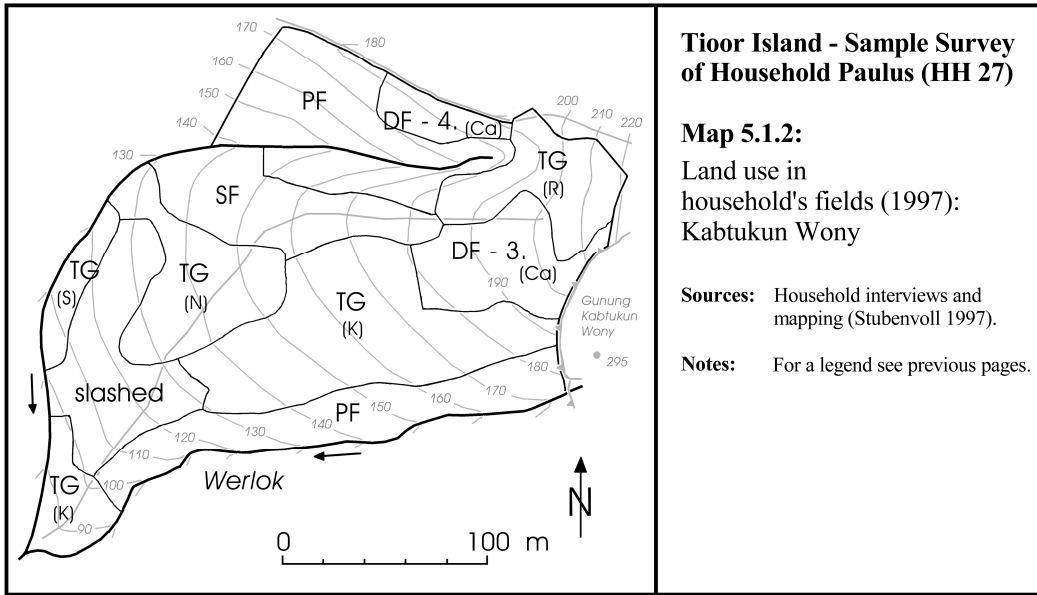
170
180
160
150
PF
DF - 4. (Ca)
200
210
220
140
130
TG (R)
SF
TG (S)
TG (N)
DF - 3. (Ca)
190
TG (K)
Gunung Kabtukun Wony
180
295
slashed
170
160
PF
150
140
130
120
110
100
Werlok
TG (K)
90
N
0
100 m

Tioor Island - Sample Survey of Household Paulus (HH 27)

Map 5.1.2:

Land use in household's fields (1997): Kabtukun Wony

Sources: Household interviews and mapping (Stubenvoll 1997).

Notes: For a legend see previous pages.